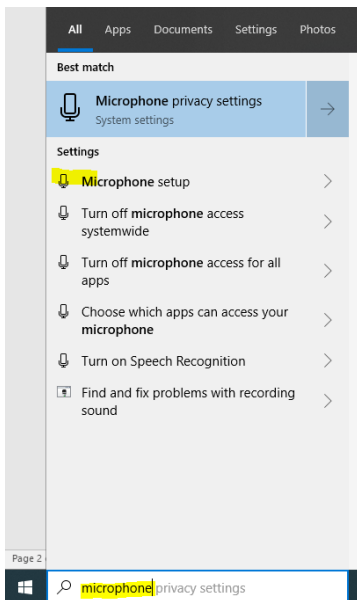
All Apps Documents Settings Photos

Best match

Microphone privacy settings
System settings

Settings

Microphone setup

Turn off microphone access systemwide

Turn off microphone access for all apps

Choose which apps can access your microphone

Turn on Speech Recognition

Find and fix problems with recording sound

Page 2

microphone privacy settings